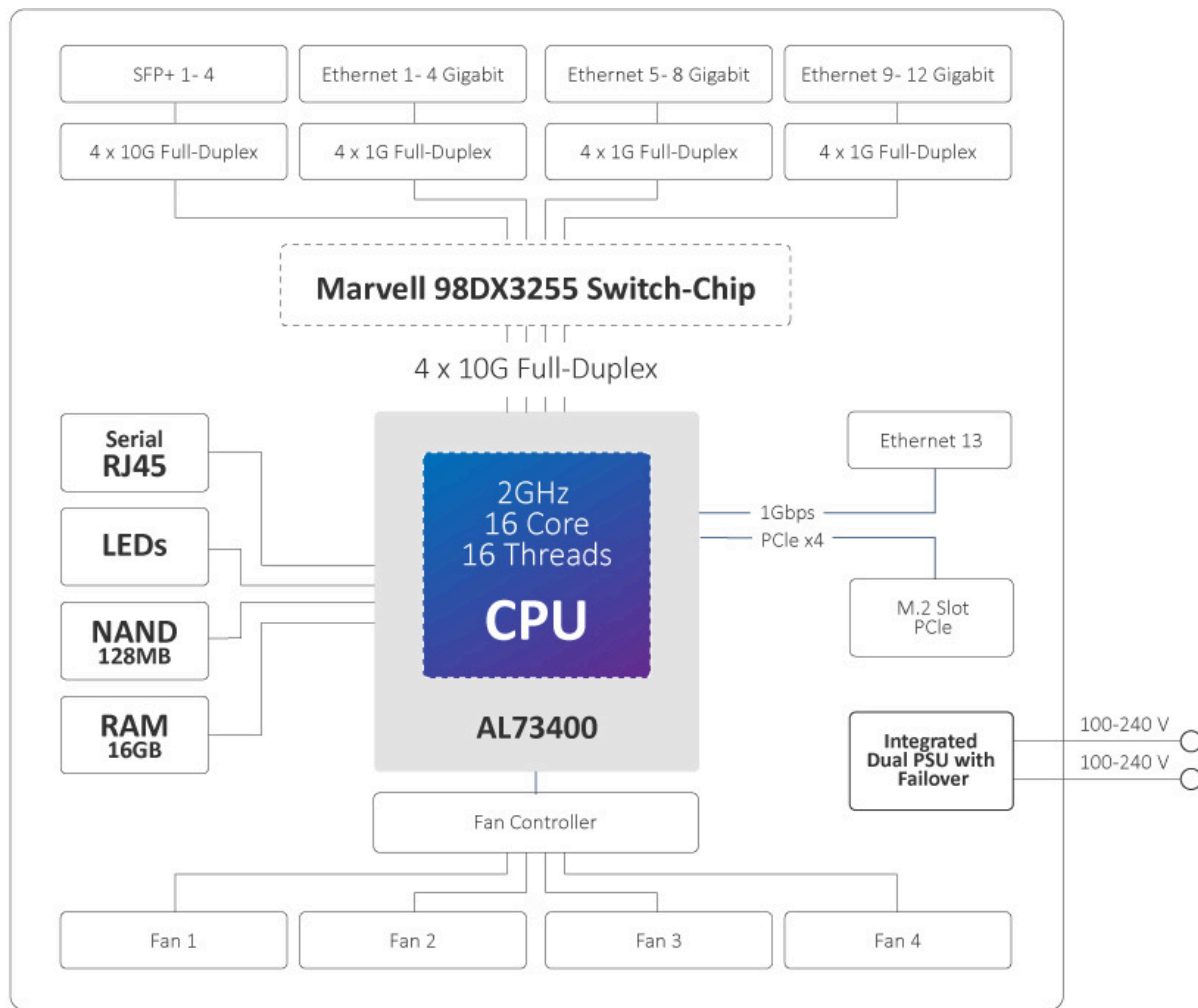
SFP+ 1- 4

4 x 10G Full-Duplex

Ethernet 1- 4 Gigabit

4 x 1G Full-Duplex

Ethernet 5- 8 Gigabit

4 x 1G Full-Duplex

Ethernet 9- 12 Gigabit

4 x 1G Full-Duplex

Marvell 98DX3255 Switch-Chip

4 x 10G Full-Duplex

Serial RJ45

LEDs

NAND 128MB

RAM 16GB

2GHz
16 Core
16 Threads
CPU

AL73400

Ethernet 13

1Gbps

PCle x4

M.2 Slot PCle

Integrated Dual PSU with Failover

100-240 V

100-240 V

Fan Controller

Fan 1

Fan 2

Fan 3

Fan 4